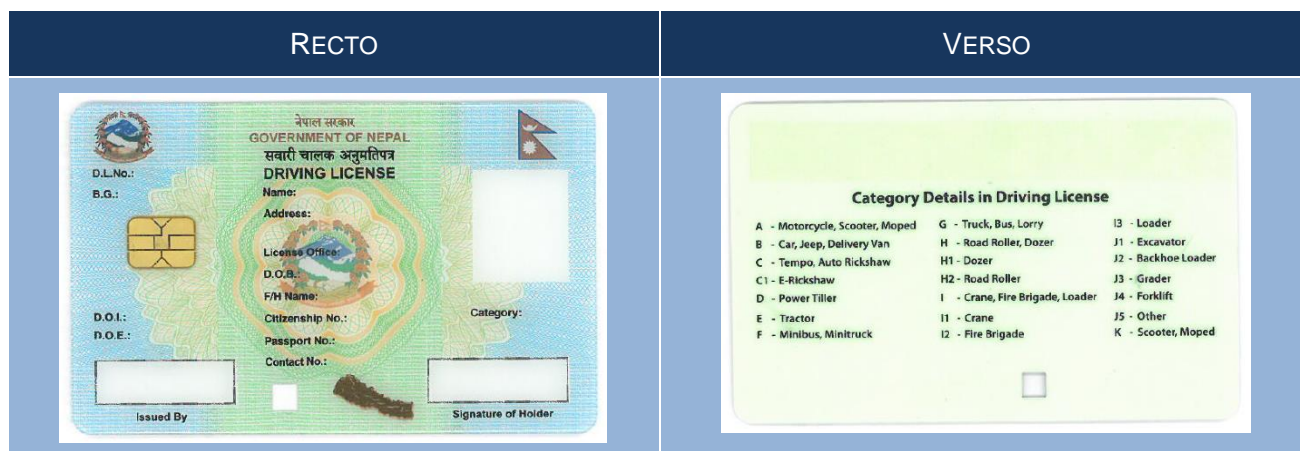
| RECTO | VERSO |
|---|---|
| नेपाल सरकार GOVERNMENT OF NEPAL सवारी चालक अनुमतिपत्र DRIVING LICENSE D.L.No.: B.G.: Name: Address: License Office: D.O.B.: F/H Name: D.O.I.: D.O.E.: Citizenship No.: Category: Passport No.: Contact No.: Issued By Signature of Holder | Category Details in Driving License A - Motorcycle, Scooter, Moped B - Car, Jeep, Delivery Van C - Tempo, Auto Rickshaw C1 - E-Rickshaw D - Power Tiller E - Tractor F - Minibus, Minitruck G - Truck, Bus, Lorry H - Road Roller, Dozer H1 - Dozer H2 - Road Roller I - Crane, Fire Brigade, Loader I1 - Crane I2 - Fire Brigade I3 - Loader J1 - Excavator J2 - Backhoe Loader J3 - Grader J4 - Forklift J5 - Other K - Scooter, Moped |